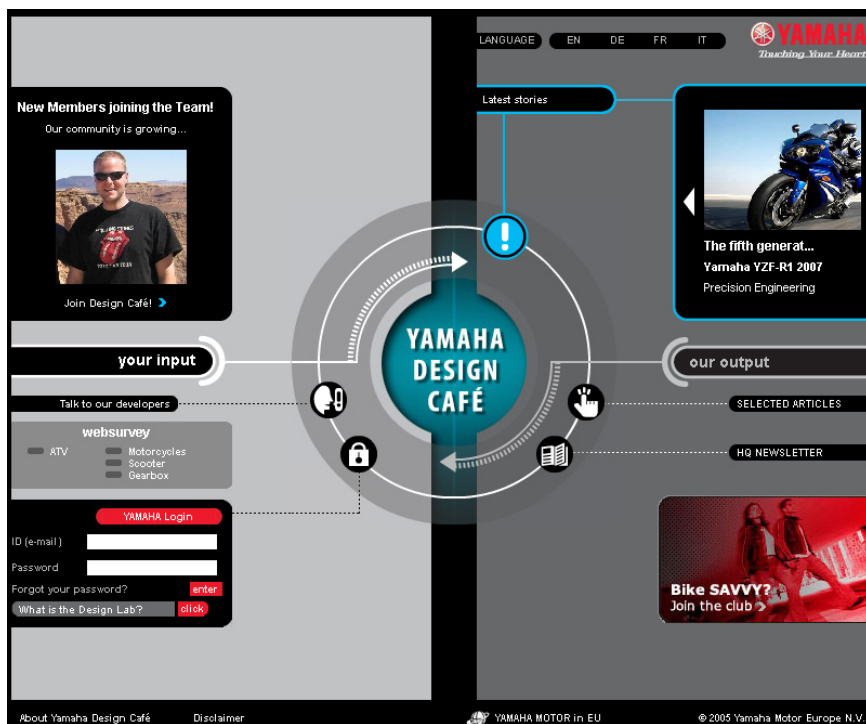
LANGUAGE EN DE FR IT

YAMAHA
Touching Your Heart

New Members joining the Team!
Our community is growing...

Join Design Café!

Latest stories

The fifth generat...
Yamaha YZF-R1 2007
Precision Engineering

your input

YAMAHA DESIGN CAFÉ

our output

Talk to our developers

SELECTED ARTICLES

websurvey
ATV
Motorcycles
Scooter
Gearbox

HQ NEWSLETTER

YAMAHA Login
ID (e-mail)
Password
Forgot your password? enter
What is the Design Lab? click

Bike SAVVY?
Join the club

About Yamaha Design Café Disclaimer YAMAHA MOTOR in EU © 2005 Yamaha Motor Europe N.V.